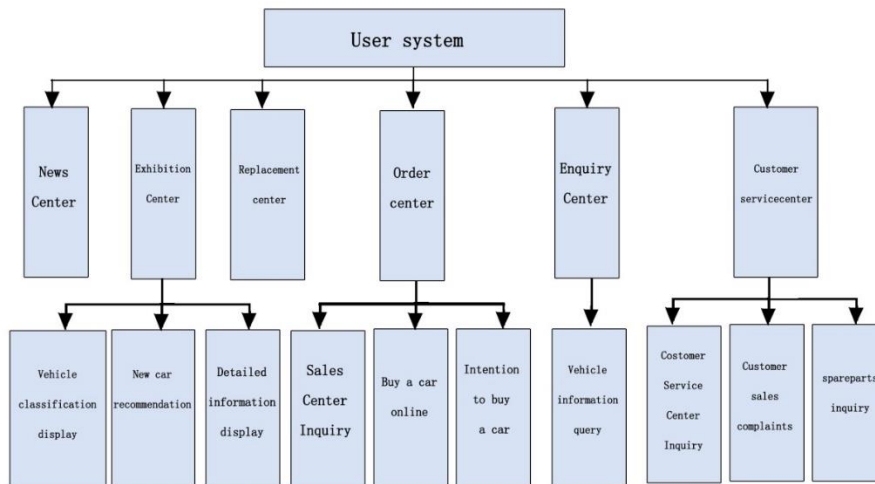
User system

News Center

Exhibition Center

Replacement center

Order center

Enquiry Center

Customer servicecenter

Vehicle classification display

New car recommendation

Detailed information display

Sales Center Inquiry

Buy a car online

Intention to buy a car

Vehicle information query

Costomer Service Center Inquiry

Customer sales complaints

spareparts inquiry